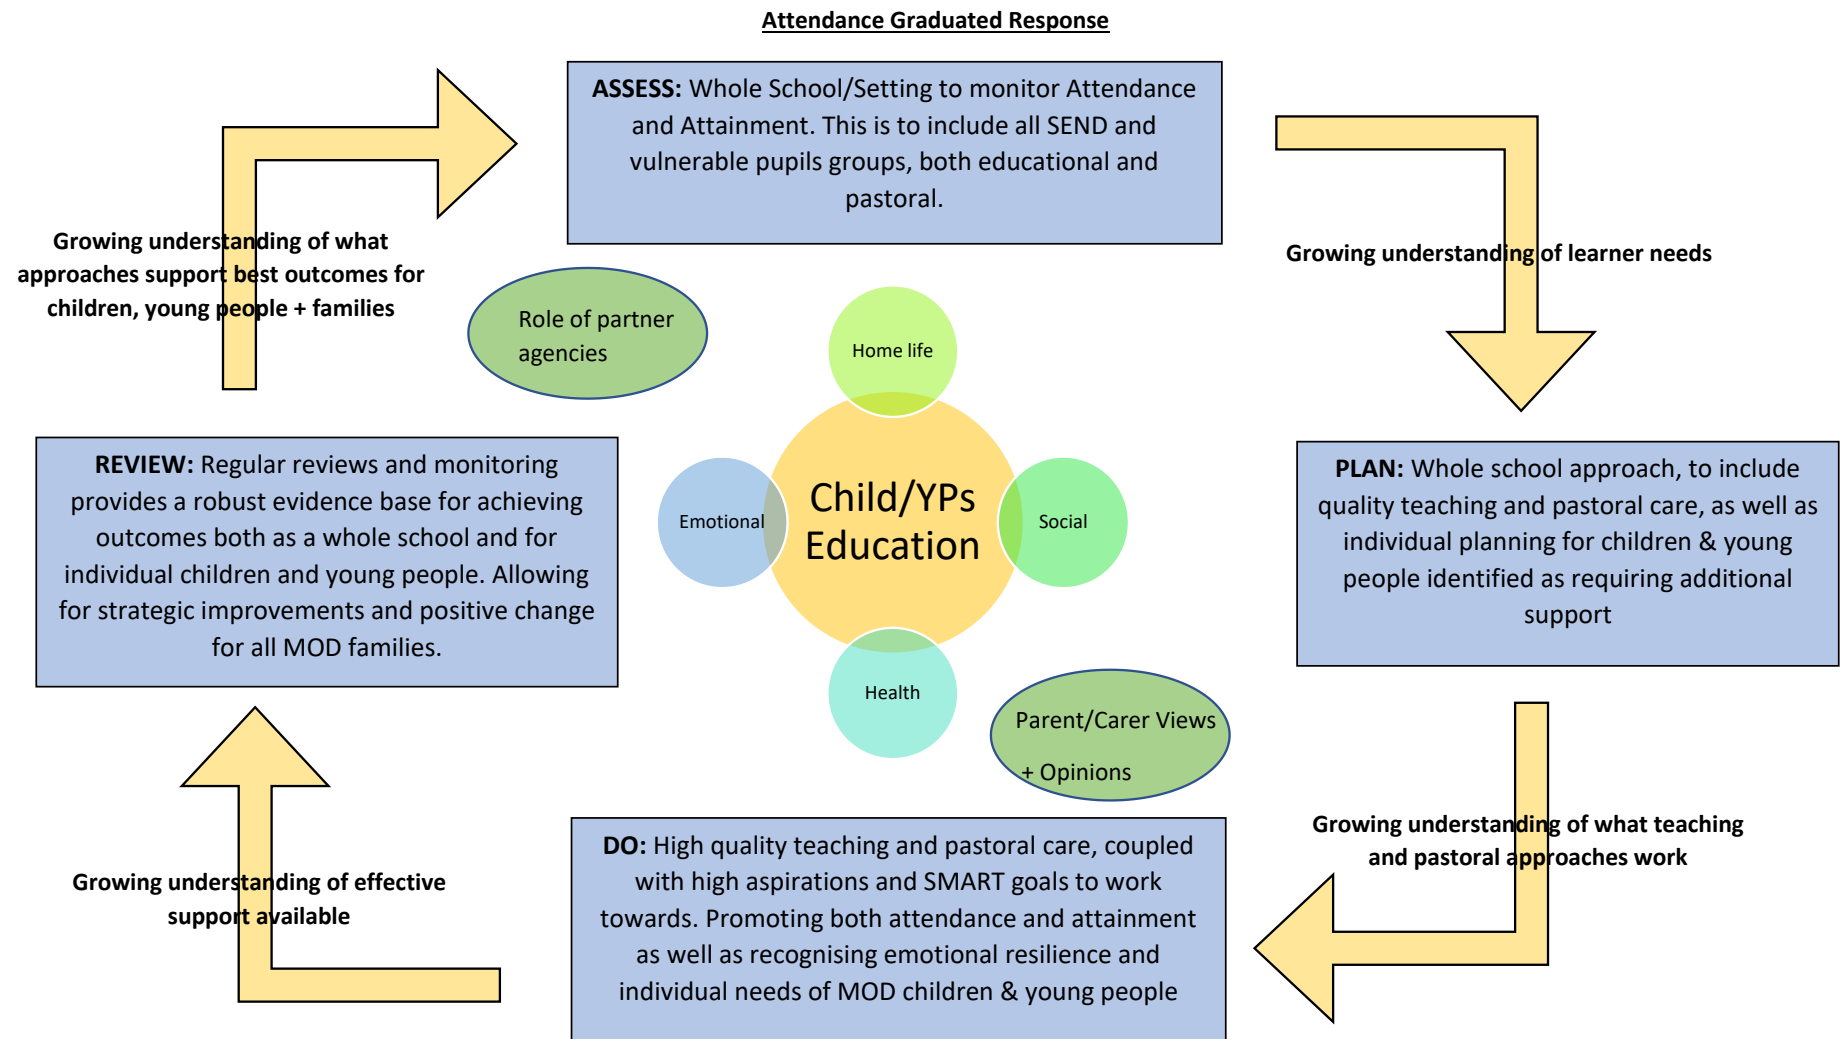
Attendance Graduated Response

ASSESS: Whole School/Setting to monitor Attendance and Attainment. This is to include all SEND and vulnerable pupils groups, both educational and pastoral.

Growing understanding of learner needs

PLAN: Whole school approach, to include quality teaching and pastoral care, as well as individual planning for children & young people identified as requiring additional support

Growing understanding of what teaching and pastoral approaches work

DO: High quality teaching and pastoral care, coupled with high aspirations and SMART goals to work towards. Promoting both attendance and attainment as well as recognising emotional resilience and individual needs of MOD children & young people

Growing understanding of effective support available

REVIEW: Regular reviews and monitoring provides a robust evidence base for achieving outcomes both as a whole school and for individual children and young people. Allowing for strategic improvements and positive change for all MOD families.

Growing understanding of what approaches support best outcomes for children, young people + families

Role of partner agencies

Home life

Emotional

Child/YPs Education

Social

Health

Parent/Carer Views + Opinions